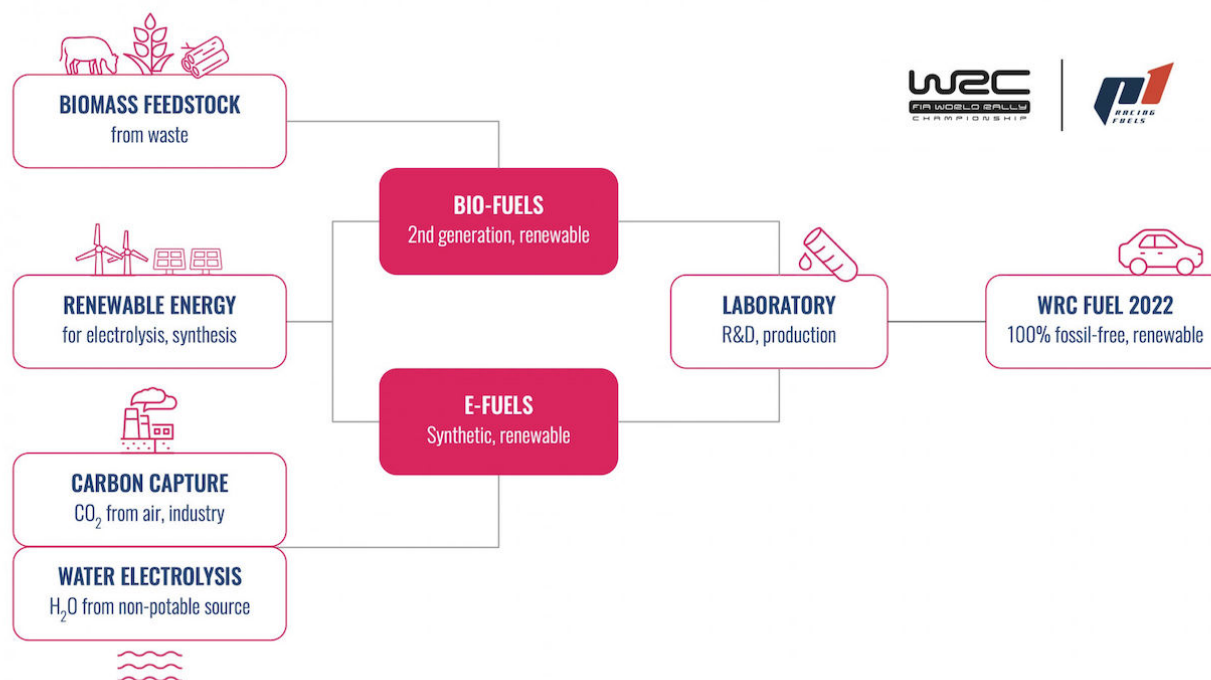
BIOMASS FEEDSTOCK
from waste

WRC
FIA WORLD RALLY CHAMPIONSHIP

P1
RACING FUELS

BIO-FUELS
2nd generation, renewable

RENEWABLE ENERGY
for electrolysis, synthesis

LABORATORY
R&D, production

WRC FUEL 2022
100% fossil-free, renewable

E-FUELS
Synthetic, renewable

CARBON CAPTURE
$CO_2$ from air, industry

WATER ELECTROLYSIS
$H_2O$ from non-potable source